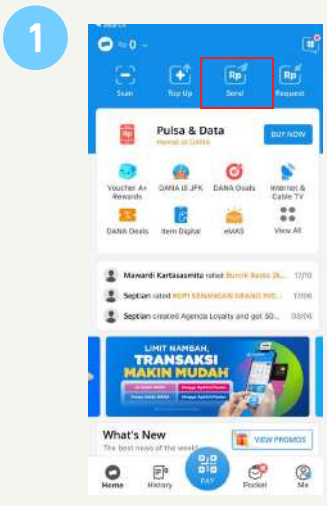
1

◂ Search

Rp0

Scan

Top Up

Send

Request

Pulsa & Data

Hemat di DANA

BUY NOW

Voucher A+ Rewards

DANA di JFK

DANA Deals

Internet & Cable TV

DANA Deals

Item Digital

eMAS

View All

Mawardi Kartasasmita rated Burcik Rasta 2k... 17/10

Septian rated KOPI KENANGAN GRAND IND... 17/08

Septian created Agenda Loyalty and got 50... 03/06

LIMIT NAMBAH, TRANSAKSI MAKIN MUDAH

What's New

The best news of the week!

VIEW PROMOS

Home

History

PAY

Pocket

Me